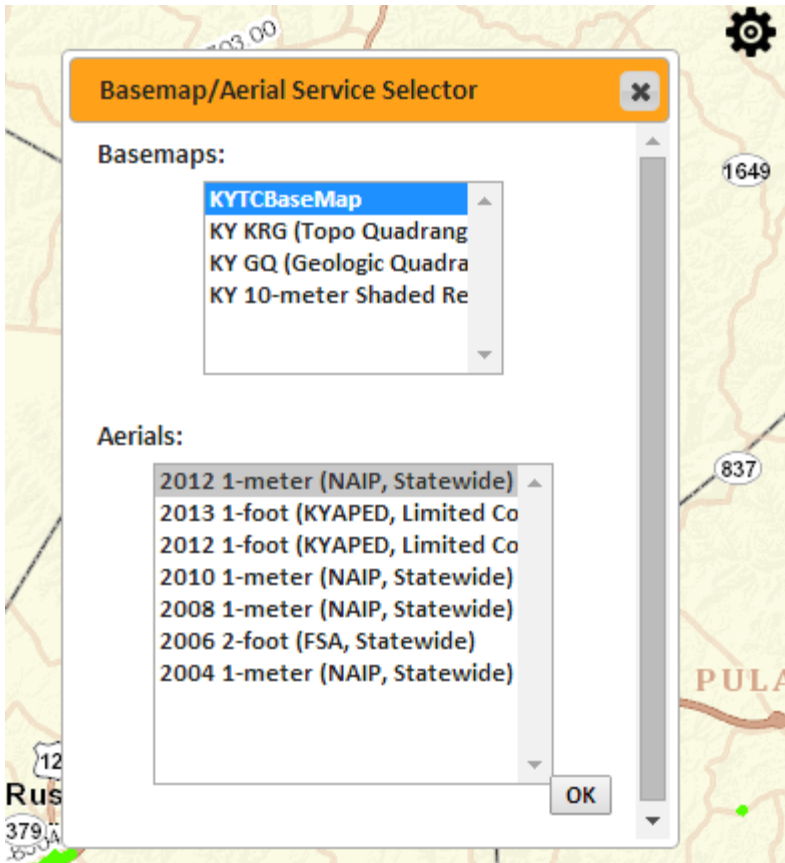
703.00

Basemap/Aerial Service Selector

Basemaps:

KYTCBaseMap
KY KRG (Topo Quadrang
KY GQ (Geologic Quadra
KY 10-meter Shaded Re

Aerials:

2012 1-meter (NAIP, Statewide)
2013 1-foot (KYAPED, Limited Co
2012 1-foot (KYAPED, Limited Co
2010 1-meter (NAIP, Statewide)
2008 1-meter (NAIP, Statewide)
2006 2-foot (FSA, Statewide)
2004 1-meter (NAIP, Statewide)

OK

1649
837
PULA
12
Rus
379